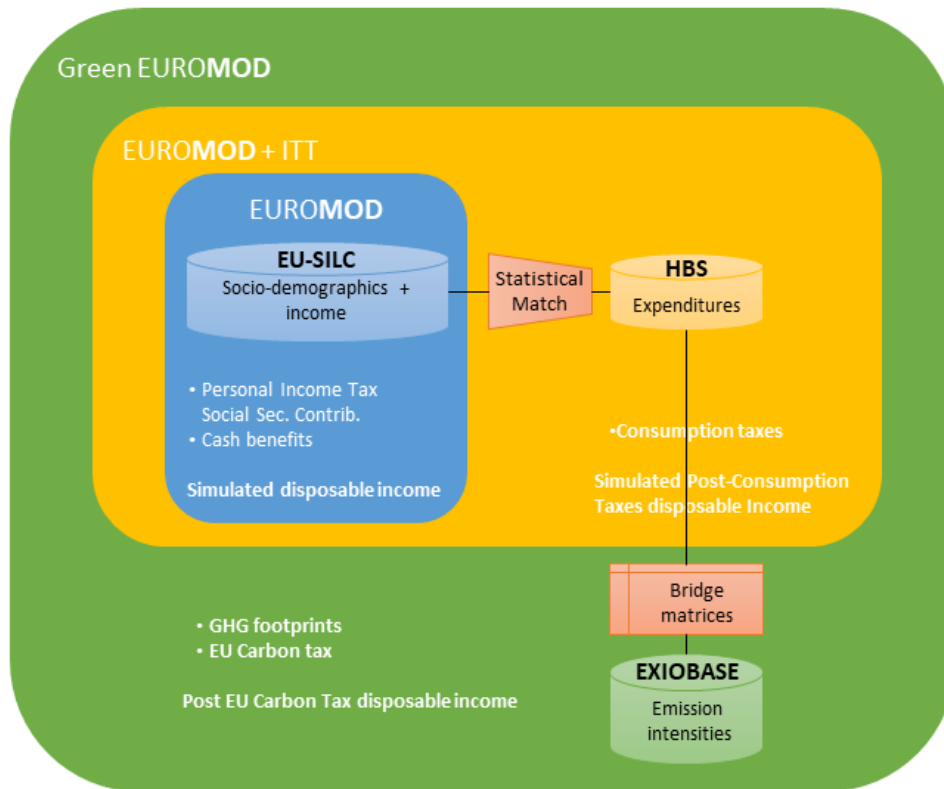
Green EUROMOD

EUROMOD + ITT

EUROMOD

EU-SILC
Socio-demographics + income

Statistical Match

HBS
Expenditures

• Personal Income Tax
Social Sec. Contrib.
• Cash benefits

Simulated disposable income

•Consumption taxes

Simulated Post-Consumption Taxes disposable Income

Bridge matrices

• GHG footprints
• EU Carbon tax

Post EU Carbon Tax disposable income

EXIOBASE
Emission intensities